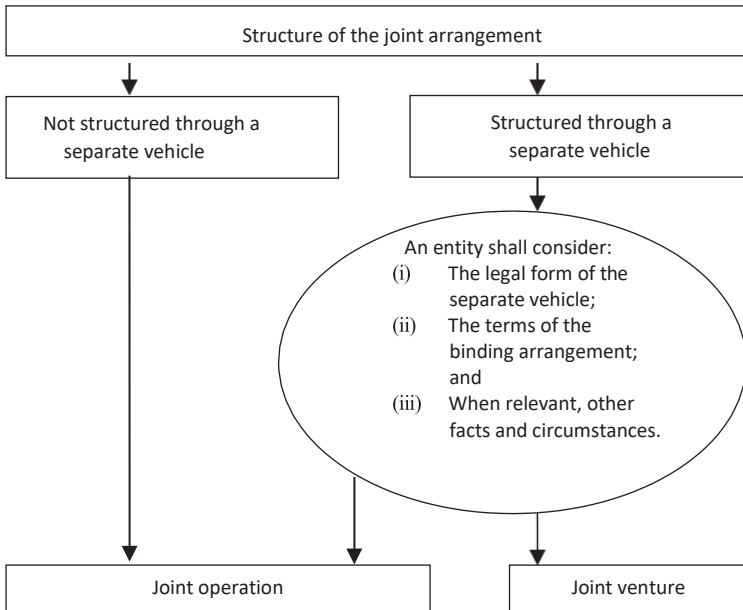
Structure of the joint arrangement

Not structured through a separate vehicle

Structured through a separate vehicle

An entity shall consider:
(i) The legal form of the separate vehicle;
(ii) The terms of the binding arrangement; and
(iii) When relevant, other facts and circumstances.

Joint operation

Joint venture